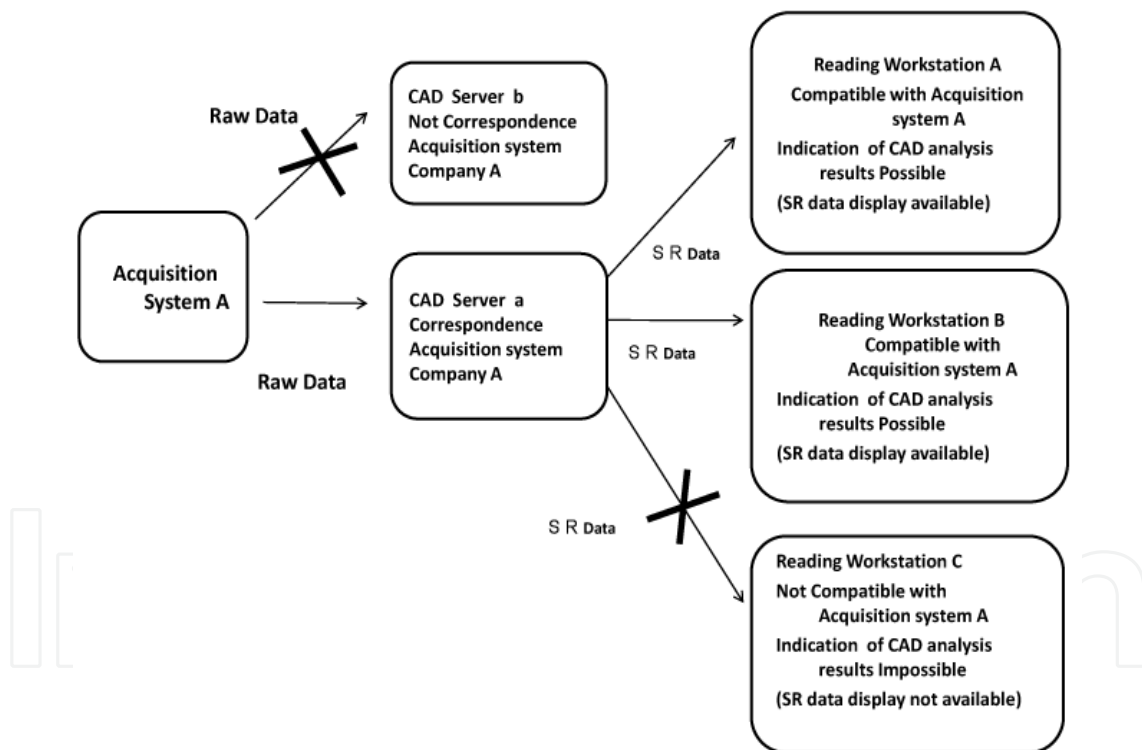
Raw Data

CAD Server b
Not Correspondence
Acquisition system
Company A

Reading Workstation A
Compatible with Acquisition system A
Indication of CAD analysis results Possible
(SR data display available)

Acquisition System A

S R Data

CAD Server a
Correspondence
Acquisition system
Company A

S R Data

Reading Workstation B
Compatible with Acquisition system A
Indication of CAD analysis results Possible
(SR data display available)

Raw Data

S R Data

Reading Workstation C
Not Compatible with Acquisition system A
Indication of CAD analysis results Impossible
(SR data display not available)